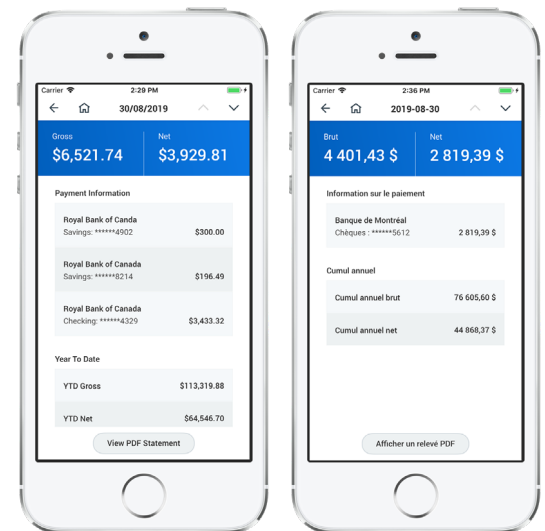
Carrier 2:29 PM

30/08/2019

Gross
$6,521.74

Net
$3,929.81

Payment Information

Royal Bank of Canda
Savings: ******4902 $300.00

Royal Bank of Canada
Savings: ******8214 $196.49

Royal Bank of Canada
Checking: ******4329 $3,433.32

Year To Date

YTD Gross $113,319.88

YTD Net $64,546.70

View PDF Statement

Carrier 2:36 PM

2019-08-30

Brut
4 401,43 $

Net
2 819,39 $

Information sur le paiement

Banque de Montréal
Chèques : ******5612 2 819,39 $

Cumul annuel

Cumul annuel brut 76 605,60 $

Cumul annuel net 44 868,37 $

Afficher un relevé PDF